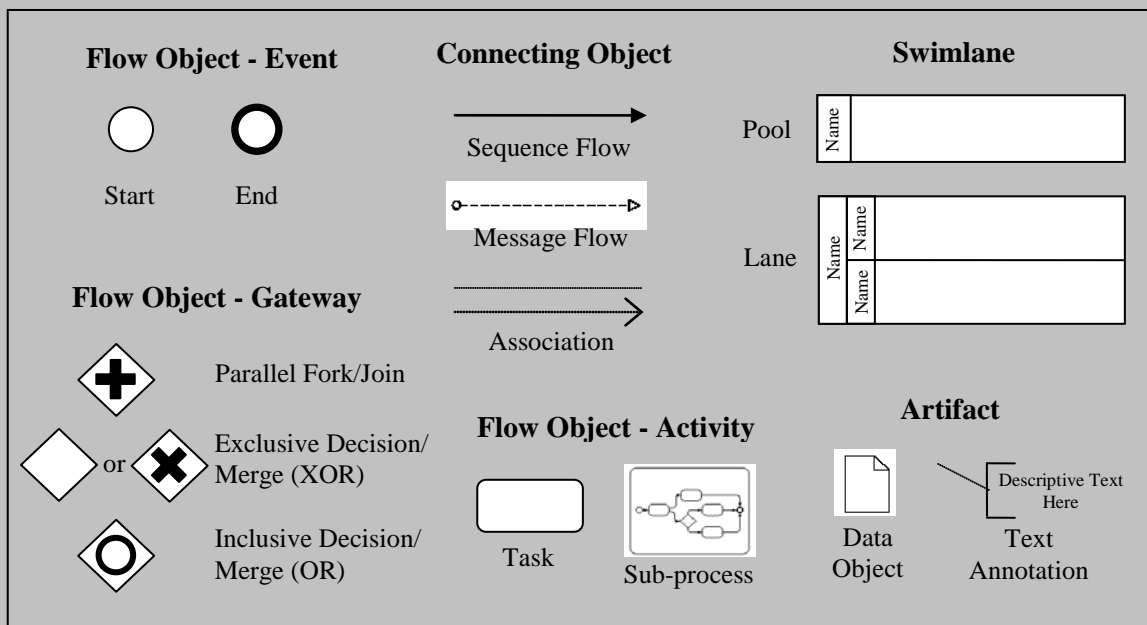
Flow Object - Event

Start End

Flow Object - Gateway

Parallel Fork/Join

or Exclusive Decision/ Merge (XOR)

Inclusive Decision/ Merge (OR)

Connecting Object

Sequence Flow

Message Flow

Association

Flow Object - Activity

Task

Sub-process

Swimlane

Pool Name

Lane Name Name Name

Artifact

Descriptive Text Here

Data Object

Text Annotation